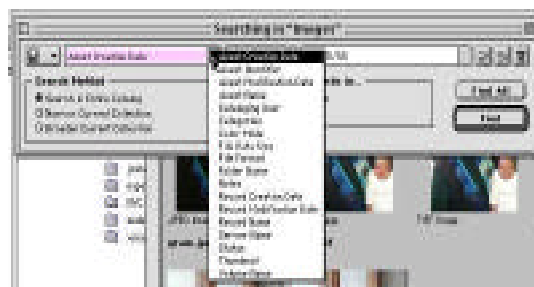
Searching in "Images"

Asset Creation Date

Search Method
Search in Entire Catalog
Search Current Collection
Narrow Current Collection

Asset Creation Date
Asset Identifier
Asset Modification Date
Asset Name
Cataloging User
Categories
Color Mode
File Data Size
File Format
Folder Name
Notes
Record Creation Date
Record Modification Date
Record Name
Record Owner
Status
Thumbnail
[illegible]

Find All
Find

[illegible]